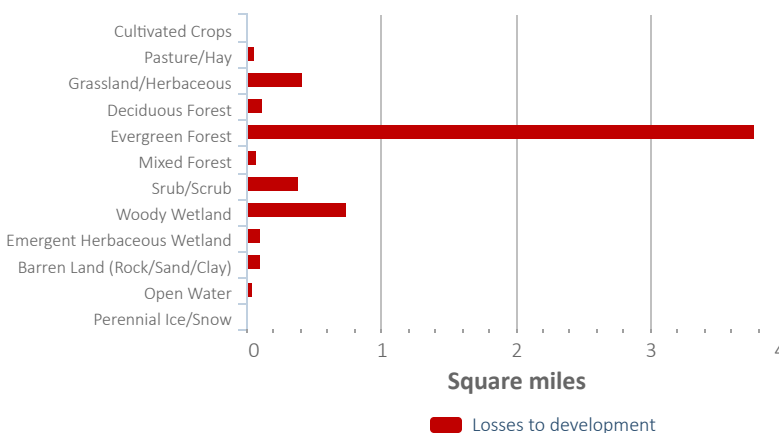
Cultivated Crops
Pasture/Hay
Grassland/Herbaceous
Deciduous Forest
Evergreen Forest
Mixed Forest
Srub/Scrub
Woody Wetland
Emergent Herbaceous Wetland
Barren Land (Rock/Sand/Clay)
Open Water
Perennial Ice/Snow

0
1
2
3
4

Square miles

Losses to development